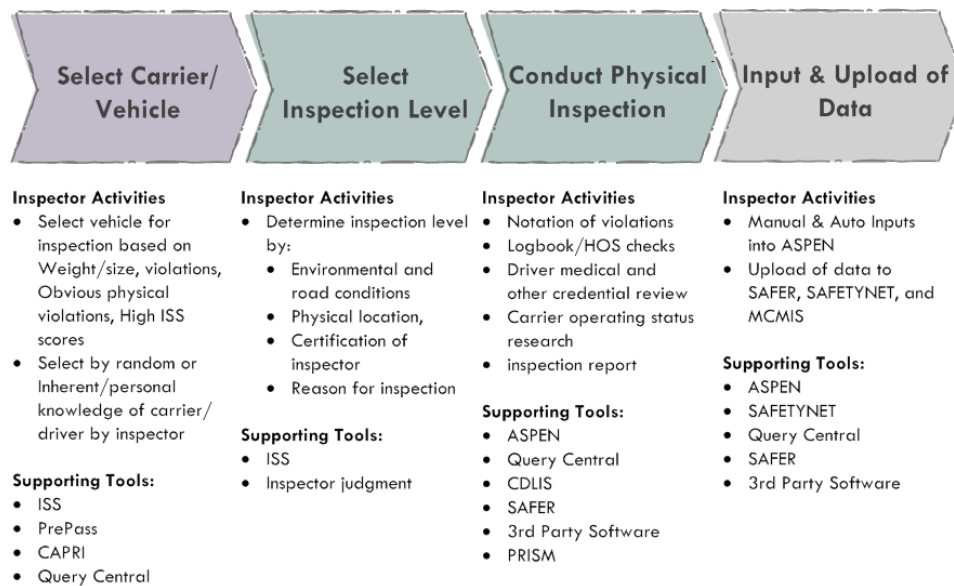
Select Carrier/ Vehicle

Inspector Activities
- Select vehicle for inspection based on Weight/size, violations, Obvious physical violations, High ISS scores
- Select by random or Inherent/personal knowledge of carrier/ driver by inspector

Supporting Tools:
- ISS
- PrePass
- CAPRI
- Query Central

Select Inspection Level

Inspector Activities
- Determine inspection level by:
  - Environmental and road conditions
  - Physical location,
  - Certification of inspector
  - Reason for inspection

Supporting Tools:
- ISS
- Inspector judgment

Conduct Physical Inspection

Inspector Activities
- Notation of violations
- Logbook/HOS checks
- Driver medical and other credential review
- Carrier operating status research
- inspection report

Supporting Tools:
- ASPEN
- Query Central
- CDLIS
- SAFER
- 3rd Party Software
- PRISM

Input & Upload of Data

Inspector Activities
- Manual & Auto Inputs into ASPEN
- Upload of data to SAFER, SAFETYNET, and MCMIS

Supporting Tools:
- ASPEN
- SAFETYNET
- Query Central
- SAFER
- 3rd Party Software